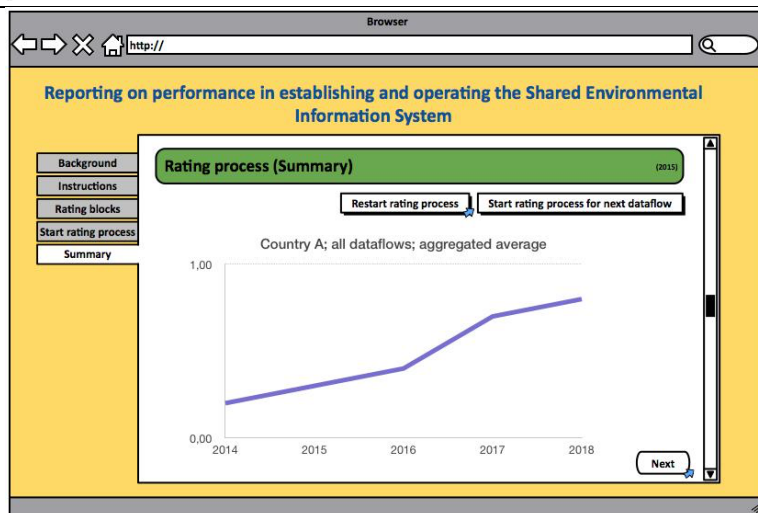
Browser

http://

Reporting on performance in establishing and operating the Shared Environmental Information System

Background
Instructions
Rating blocks
Start rating process
Summary

Rating process (Summary)

(2015)

Restart rating process

Start rating process for next dataflow

Country A; all dataflows; aggregated average

1,00

0,00

2014
2015
2016
2017
2018

Next